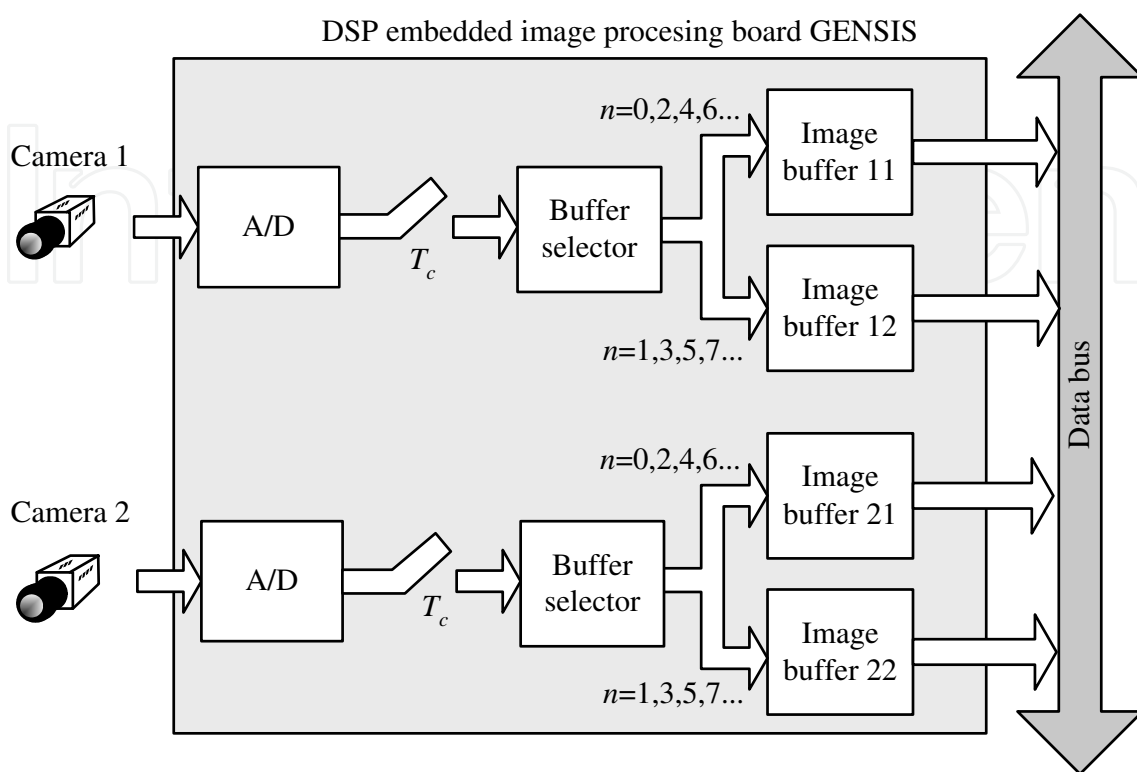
DSP embedded image procesing board GENSIS

Camera 1

A/D

$T_c$

Buffer selector

$n$=0,2,4,6...

Image buffer 11

Image buffer 12

$n$=1,3,5,7...

Camera 2

A/D

$T_c$

Buffer selector

$n$=0,2,4,6...

Image buffer 21

Image buffer 22

$n$=1,3,5,7...

Data bus